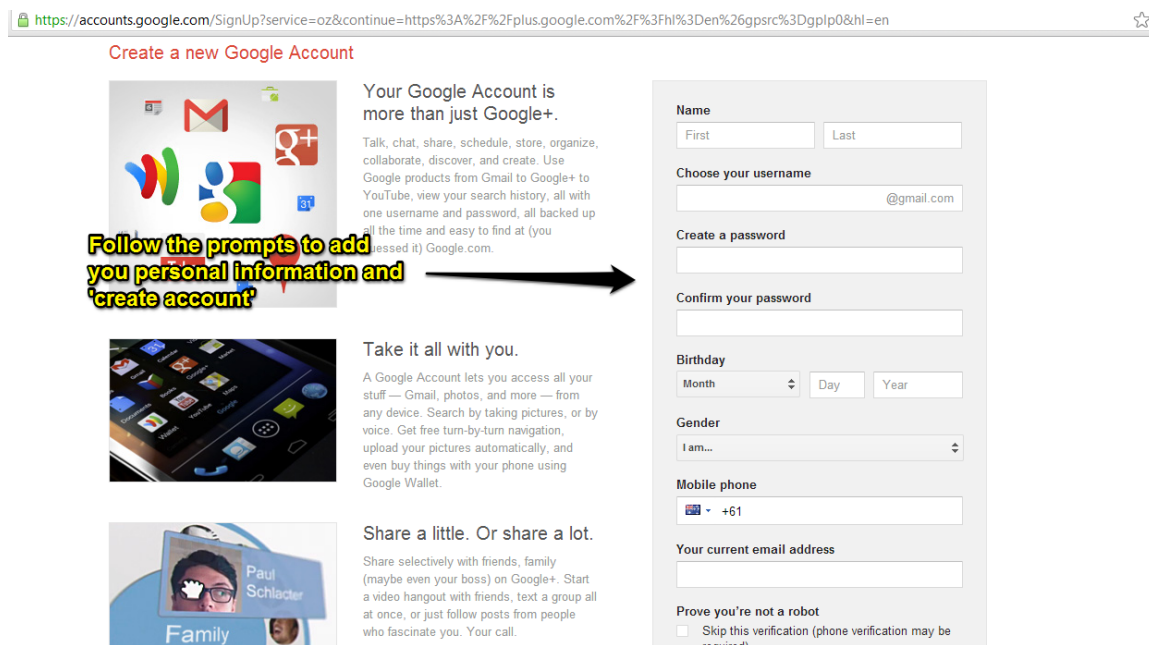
https://accounts.google.com/SignUp?service=oz&continue=https%3A%2F%2Fplus.google.com%2F%3Fhl%3Den%26gpsrc%3Dgplp0&hl=en

Create a new Google Account

Your Google Account is more than just Google+.

Talk, chat, share, schedule, store, organize, collaborate, discover, and create. Use Google products from Gmail to Google+ to YouTube, view your search history, all with one username and password, all backed up all the time and easy to find at (you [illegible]essed it) Google.com.

Follow the prompts to add you personal information and 'create account'

Take it all with you.

A Google Account lets you access all your stuff — Gmail, photos, and more — from any device. Search by taking pictures, or by voice. Get free turn-by-turn navigation, upload your pictures automatically, and even buy things with your phone using Google Wallet.

Share a little. Or share a lot.

Share selectively with friends, family (maybe even your boss) on Google+. Start a video hangout with friends, text a group all at once, or just follow posts from people who fascinate you. Your call.

Paul Schlacter

Family

Name

First

Last

Choose your username

@gmail.com

Create a password

Confirm your password

Birthday

Month

Day

Year

Gender

I am...

Mobile phone

+61

Your current email address

Prove you're not a robot

Skip this verification (phone verification may be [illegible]